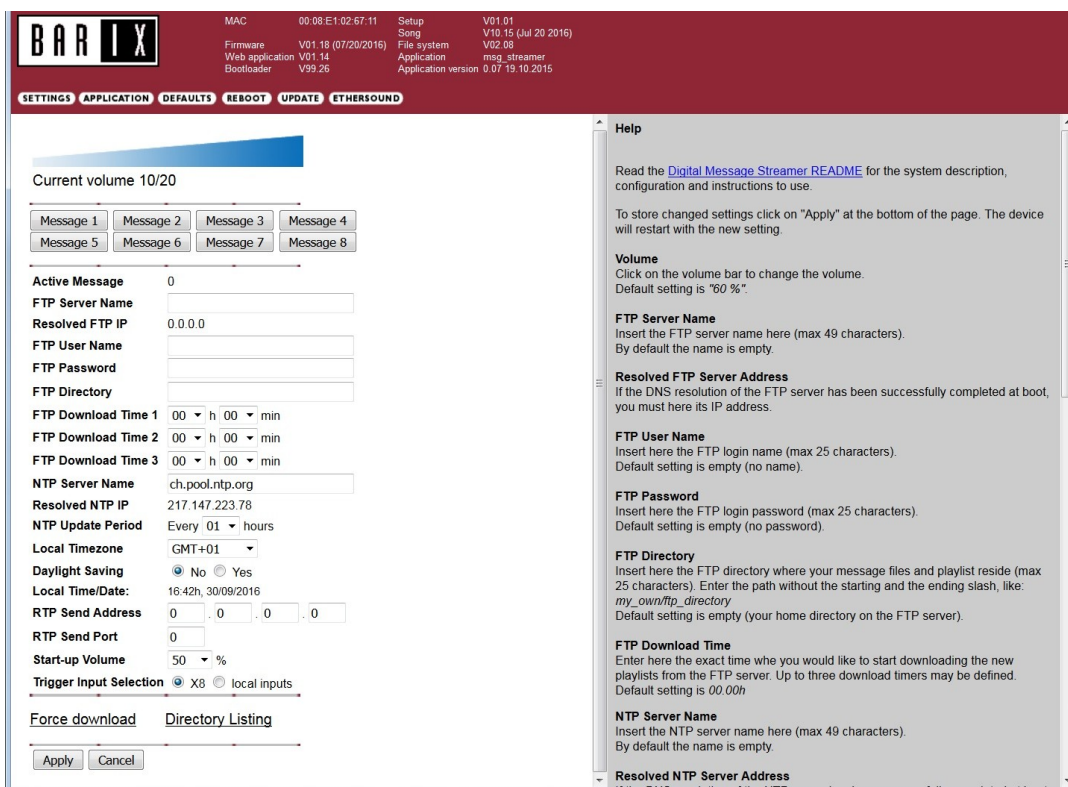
BAR IX

MAC 00:08:E1:02:67:11
Firmware V01.18 (07/20/2016)
Web application V01.14
Bootloader V99.26

Setup V01.01
Song V10.15 (Jul 20 2016)
File system V02.08
Application msg_streamer
Application version 0.07 19.10.2015

SETTINGS APPLICATION DEFAULTS REBOOT UPDATE ETHERSOUND

Current volume 10/20

Message 1 Message 2 Message 3 Message 4
Message 5 Message 6 Message 7 Message 8

| | |
|---|---|
| Active Message | 0 |
| FTP Server Name | |
| Resolved FTP IP | 0.0.0.0 |
| FTP User Name | |
| FTP Password | |
| FTP Directory | |
| FTP Download Time 1 | 00 h 00 min |
| FTP Download Time 2 | 00 h 00 min |
| FTP Download Time 3 | 00 h 00 min |
| NTP Server Name | ch.pool.ntp.org |
| Resolved NTP IP | 217.147.223.78 |
| NTP Update Period | Every 01 hours |
| Local Timezone | GMT+01 |
| Daylight Saving | No Yes |
| Local Time/Date: | 16:42h, 30/09/2016 |
| RTP Send Address | 0 . 0 . 0 . 0 |
| RTP Send Port | 0 |
| Start-up Volume | 50 % |
| Trigger Input Selection | X8 local inputs |

Force download Directory Listing

Apply Cancel

Help

Read the Digital Message Streamer README for the system description, configuration and instructions to use.

To store changed settings click on "Apply" at the bottom of the page. The device will restart with the new setting.

Volume
Click on the volume bar to change the volume.
Default setting is "60 %".

FTP Server Name
Insert the FTP server name here (max 49 characters).
By default the name is empty.

Resolved FTP Server Address
If the DNS resolution of the FTP server has been successfully completed at boot, you must here its IP address.

FTP User Name
Insert here the FTP login name (max 25 characters).
Default setting is empty (no name).

FTP Password
Insert here the FTP login password (max 25 characters).
Default setting is empty (no password).

FTP Directory
Insert here the FTP directory where your message files and playlist reside (max 25 characters). Enter the path without the starting and the ending slash, like: my_own/ftp_directory
Default setting is empty (your home directory on the FTP server).

FTP Download Time
Enter here the exact time whe you would like to start downloading the new playlists from the FTP server. Up to three download timers may be defined.
Default setting is 00.00h

NTP Server Name
Insert the NTP server name here (max 49 characters).
By default the name is empty.

Resolved NTP Server Address
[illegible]